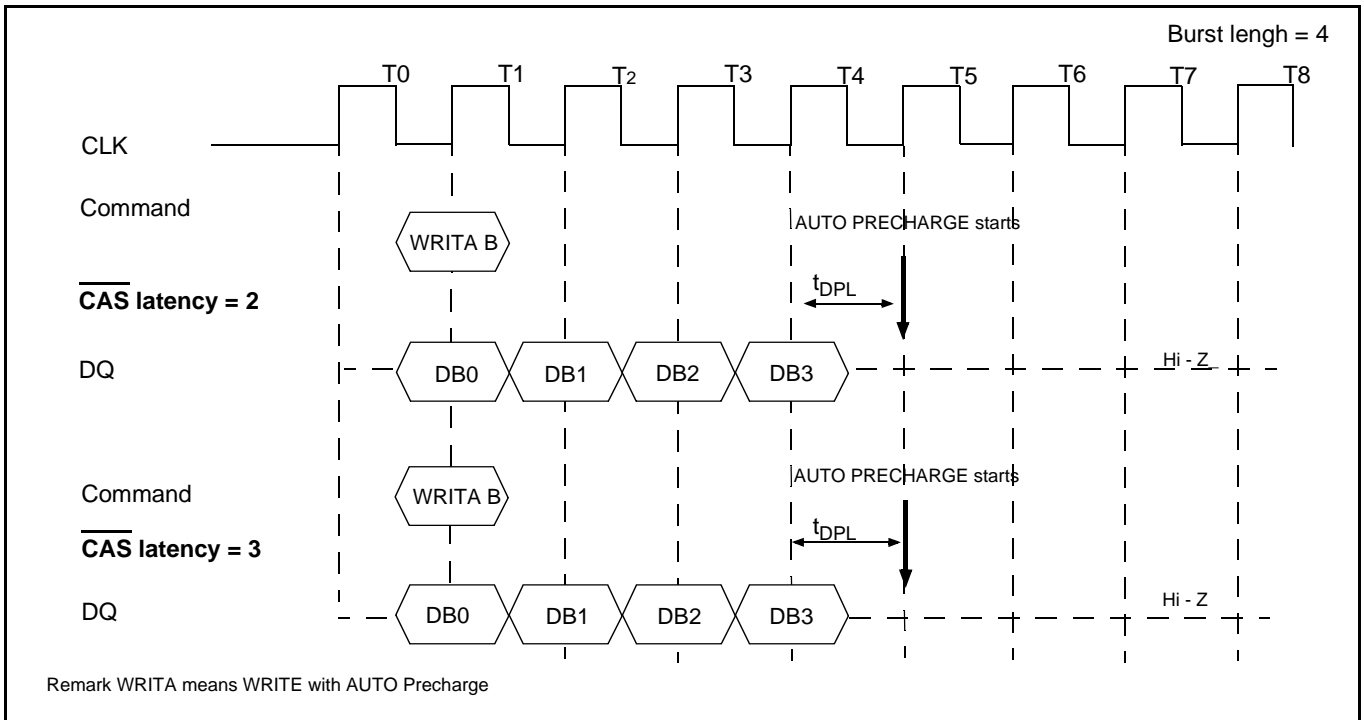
Burst lengh = 4

T0 T1 T2 T3 T4 T5 T6 T7 T8

CLK

Command

WRITA B

AUTO PRECHARGE starts

$t_{DPL}$

$\overline{\textbf{CAS}}$ **latency = 2**

DQ

DB0 DB1 DB2 DB3

Hi - Z

Command

WRITA B

AUTO PRECHARGE starts

$t_{DPL}$

$\overline{\textbf{CAS}}$ **latency = 3**

DQ

DB0 DB1 DB2 DB3

Hi - Z

Remark WRITA means WRITE with AUTO Precharge